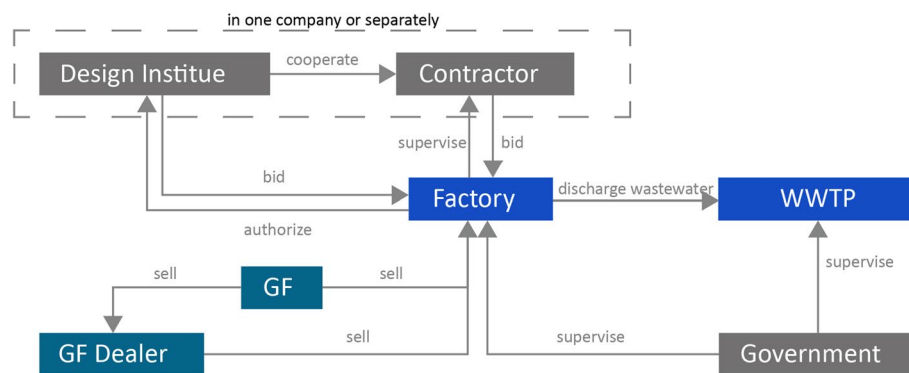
in one company or separately

Design Institue

cooperate

Contractor

supervise

bid

bid

Factory

discharge wastewater

WWTP

authorize

sell

GF

sell

supervise

GF Dealer

sell

supervise

Government